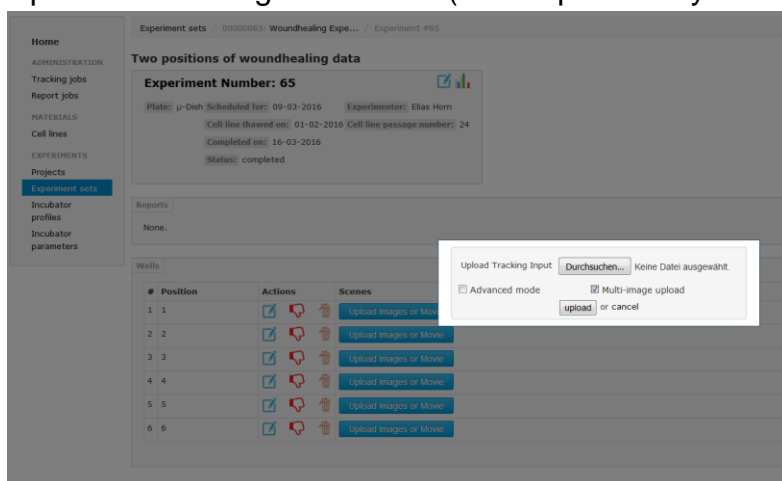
Home
ADMINISTRATION
Tracking jobs
Report jobs
MATERIALS
Cell lines
EXPERIMENTS
Projects
Experiment sets
Incubator profiles
Incubator parameters

Experiment sets / 00000063: Woundhealing Expe... / Experiment #65

Two positions of woundhealing data

Experiment Number: 65

Plate: µ-Dish Scheduled for: 09-03-2016 Experimenter: Elias Horn
Cell line thawed on: 01-02-2016 Cell line passage number: 24
Completed on: 16-03-2016
Status: completed

Reports
None.

Wells

| # | Position | Actions | Scenes |
|---|---|---|---|
| 1 | 1 | | Upload Images or Movie |
| 2 | 2 | | Upload Images or Movie |
| 3 | 3 | | Upload Images or Movie |
| 4 | 4 | | Upload Images or Movie |
| 5 | 5 | | Upload Images or Movie |
| 6 | 6 | | Upload Images or Movie |

Upload Tracking Input Durchsuchen... Keine Datei ausgewählt.
Advanced mode Multi-image upload
upload or cancel